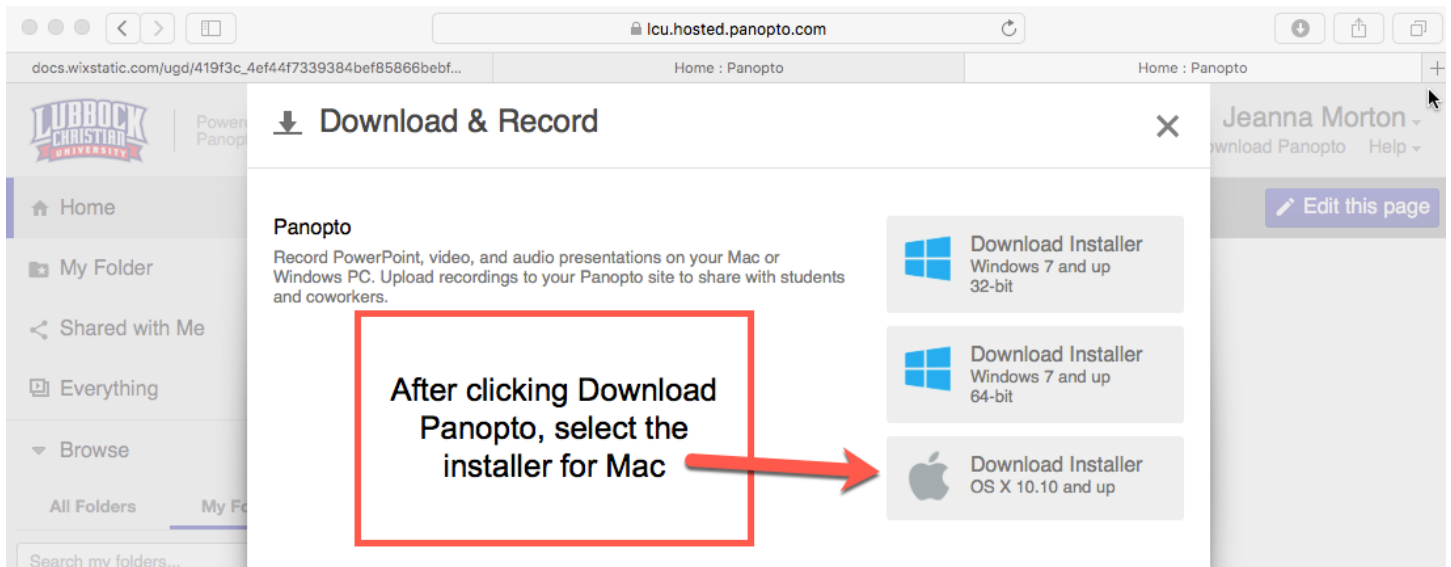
lcu.hosted.panopto.com

docs.wixstatic.com/ugd/419f3c_4ef44f7339384bef85866bebf...
Home : Panopto
Home : Panopto

LUBBOCK CHRISTIAN UNIVERSITY
Powe
Panop

Jeanna Morton
wnload Panopto Help

Home
My Folder
Shared with Me
Everything
Browse
All Folders
My Fo
Search my folders...

Edit this page

Download & Record

Panopto
Record PowerPoint, video, and audio presentations on your Mac or Windows PC. Upload recordings to your Panopto site to share with students and coworkers.

Download Installer
Windows 7 and up
32-bit

Download Installer
Windows 7 and up
64-bit

Download Installer
OS X 10.10 and up

After clicking Download Panopto, select the installer for Mac